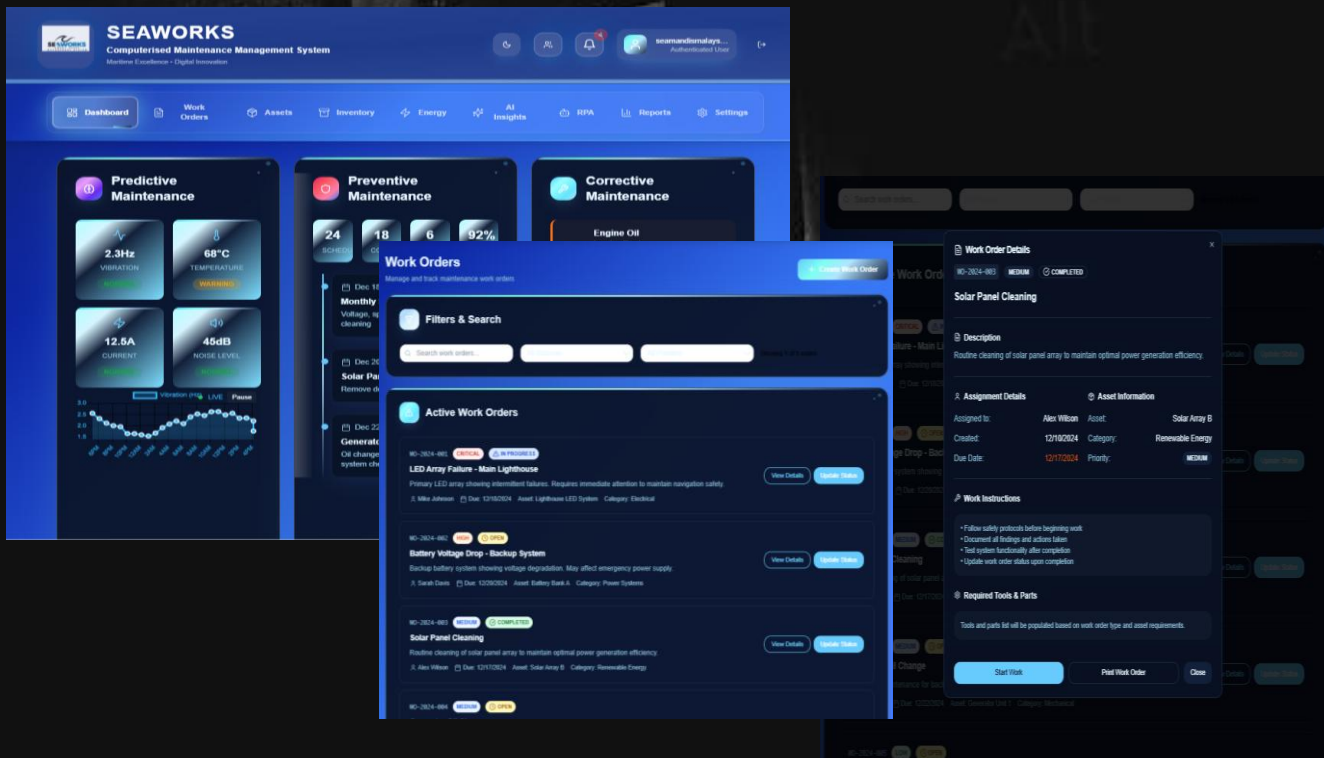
SEAWORKS
Computerised Maintenance Management System
Maritime Excellence • Digital Innovation

seamandismalays...
Authenticated User

Dashboard
Work Orders
Assets
Inventory
Energy
AI Insights
RPA
Reports
Settings

Predictive Maintenance

2.3Hz
VIBRATION
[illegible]

68°C
TEMPERATURE
WARNING

12.5A
CURRENT
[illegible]

45dB
NOISE LEVEL
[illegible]

Vibration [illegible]
LIVE
Pause

3.0
2.5
2.0
1.5

Preventive Maintenance

24
SCHED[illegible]

18
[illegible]

6

92%

Dec 18
Monthly
Voltage, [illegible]
cleaning

Dec 20
Solar Pa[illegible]
Remove d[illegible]

Dec 22
Generat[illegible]
Oil change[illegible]
system che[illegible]

Corrective Maintenance

Engine Oil

Work Orders
Manage and track maintenance work orders
+ Create Work Order

Filters & Search
Search work orders...

Active Work Orders

WO-2024-001 CRITICAL IN PROGRESS
LED Array Failure - Main Lighthouse
Primary LED array showing intermittent failures. Requires immediate attention to maintain navigation safety.
Mike Johnson Due: 12/15/2024 Asset: Lighthouse LED System Category: Electrical
View Details
Update Status

WO-2024-002 HIGH OPEN
Battery Voltage Drop - Backup System
Backup battery system showing voltage degradation. May affect emergency power supply.
Sarah Davis Due: 12/20/2024 Asset: Battery Bank A Category: Power Systems
View Details
Update Status

WO-2024-003 MEDIUM COMPLETED
Solar Panel Cleaning
Routine cleaning of solar panel array to maintain optimal power generation efficiency.
Alex Wilson Due: 12/17/2024 Asset: Solar Array B Category: Renewable Energy
View Details
Update Status

WO-2024-004 MEDIUM OPEN

Work Order Details
×
WO-2024-003 MEDIUM COMPLETED
Solar Panel Cleaning

Description
Routine cleaning of solar panel array to maintain optimal power generation efficiency.

Assignment Details
Assigned to: Alex Wilson
Created: 12/10/2024
Due Date: 12/17/2024

Asset Information
Asset: Solar Array B
Category: Renewable Energy
Priority: MEDIUM

Work Instructions
• Follow safety protocols before beginning work
• Document all findings and actions taken
• Test system functionality after completion
• Update work order status upon completion

Required Tools & Parts
Tools and parts list will be populated based on work order type and asset requirements.

Start Work
Print Work Order
Close